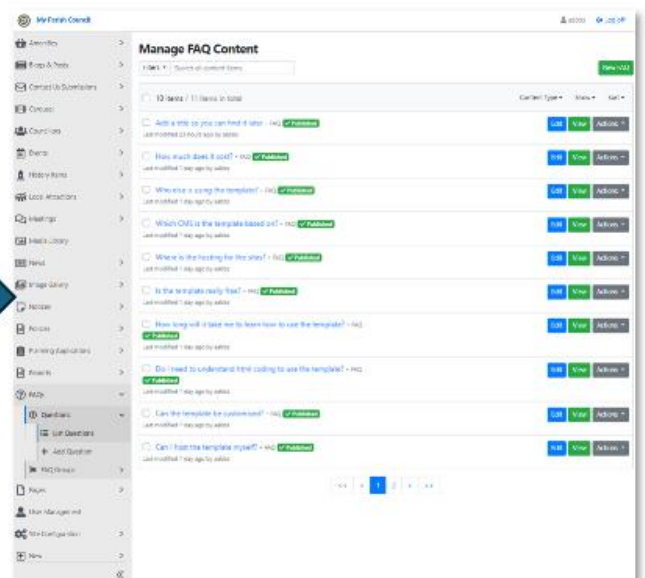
MyParish Council

admin Log off

Amenities
Blogs & Posts
Contact Us Submissions
Contacts
Councillors
Events
History Items
Local Attractions
Meetings
Media Library
News
Image Gallery
Notices
Policies
Planning Applications
Reports
FAQs
Questions
List Questions
Add Question
FAQ Groups
Pages
User Management
Site Configuration
Files

Manage FAQ Content

Filters Search all content items

New FAQ

10 items / 11 items in total

Content Type Show Sort

Add a title so you can find it later - FAQ Published
Last modified 23 hours ago by admin
Edit View Actions

How much does it cost? - FAQ Published
Last modified 1 day ago by admin
Edit View Actions

Who else is using the template? - FAQ Published
Last modified 1 day ago by admin
Edit View Actions

Which CMS is the template based on? - FAQ Published
Last modified 1 day ago by admin
Edit View Actions

Where is the hosting for the sites? - FAQ Published
Last modified 1 day ago by admin
Edit View Actions

Is the template really free? - FAQ Published
Last modified 1 day ago by admin
Edit View Actions

How long will it take me to learn how to use the template? - FAQ Published
Last modified 1 day ago by admin
Edit View Actions

Do I need to understand html coding to use the template? - FAQ Published
Last modified 1 day ago by admin
Edit View Actions

Can the template be customised? - FAQ Published
Last modified 1 day ago by admin
Edit View Actions

Can I host the template myself? - FAQ Published
Last modified 1 day ago by admin
Edit View Actions

« ‹ 1 2 › »